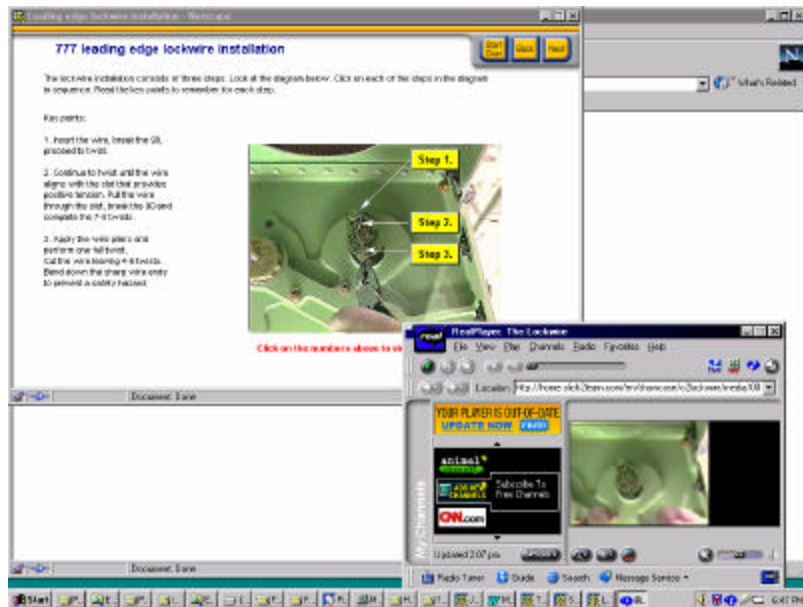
777 leading edge lockwire installation - Netscape

777 leading edge lockwire installation

Start Over | Back | Next

The lockwire installation consists of three steps. Look at the diagram below. Click on each of the steps in the diagram in sequence. Read the key points to remember for each step.

Key points:

1. Insert the wire, break the 90, proceed to twist.

2. Continue to twist until the wire aligns with the slot that provides positive tension. Pull the wire through the slot, break the 90 and complete the 7-8 twists.

3. Apply the wire pliers and perform one full twist. Cut the wire leaving 4-8 twists. Bend down the sharp wire ends to prevent a safety hazard.

Step 1.

Step 2.

Step 3.

Click on the numbers above to vi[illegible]

Document: Done

What's Related

RealPlayer: The Lockwire

File View Play Channels Radio Favorites Help

Location: http://home.click2learn.com/en/showcase/c2lockwire/media/00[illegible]

YOUR PLAYER IS OUT-OF-DATE
UPDATE NOW

animal

Subscribe To Free Channels

CNN.com

My Channels

Updated 2:07 pm

Document: Done

Radio Tuner | Guide | Search | Message Service

Start

6:47 PM